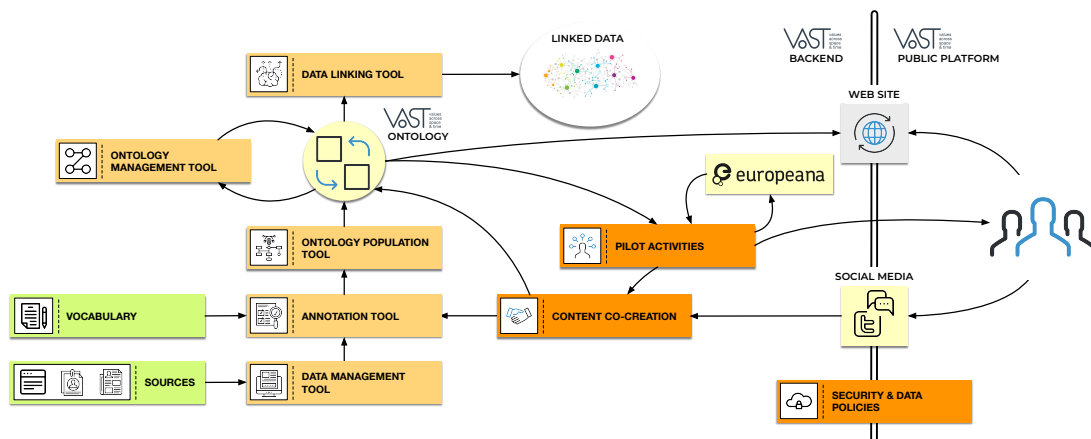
LINKED DATA

VAST values across space & time
BACKEND

VAST values across space & time
PUBLIC PLATFORM

DATA LINKING TOOL

VAST values across space & time
ONTOLOGY

WEB SITE

ONTOLOGY MANAGEMENT TOOL

europeana

ONTOLOGY POPULATION TOOL

PILOT ACTIVITIES

SOCIAL MEDIA

VOCABULARY

ANNOTATION TOOL

CONTENT CO-CREATION

SOURCES

DATA MANAGEMENT TOOL

SECURITY & DATA POLICIES